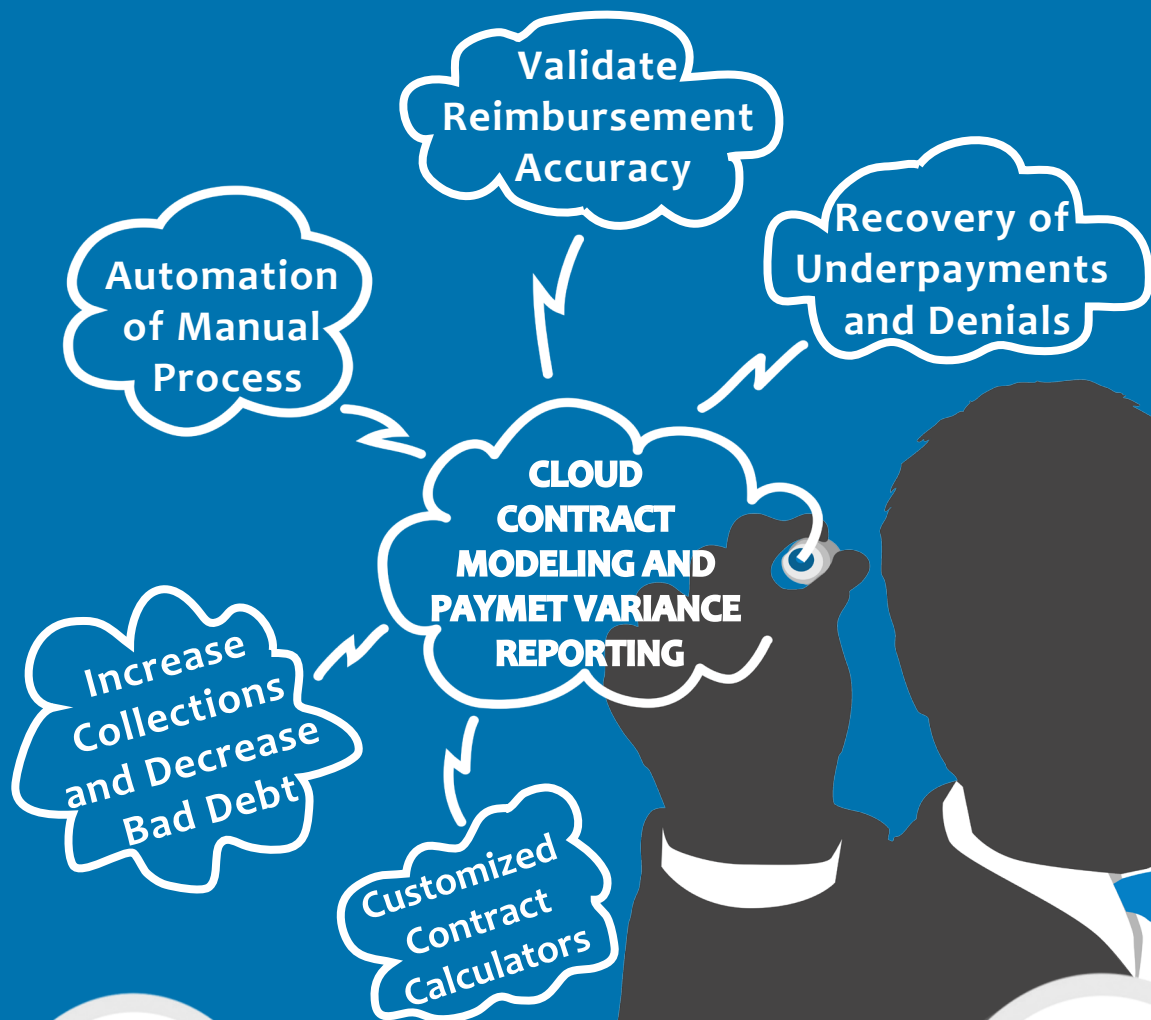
Validate Reimbursement Accuracy

Recovery of Underpayments and Denials

Automation of Manual Process

CLOUD CONTRACT MODELING AND PAYMET VARIANCE REPORTING

Increase Collections and Decrease Bad Debt

Customized Contract Calculators